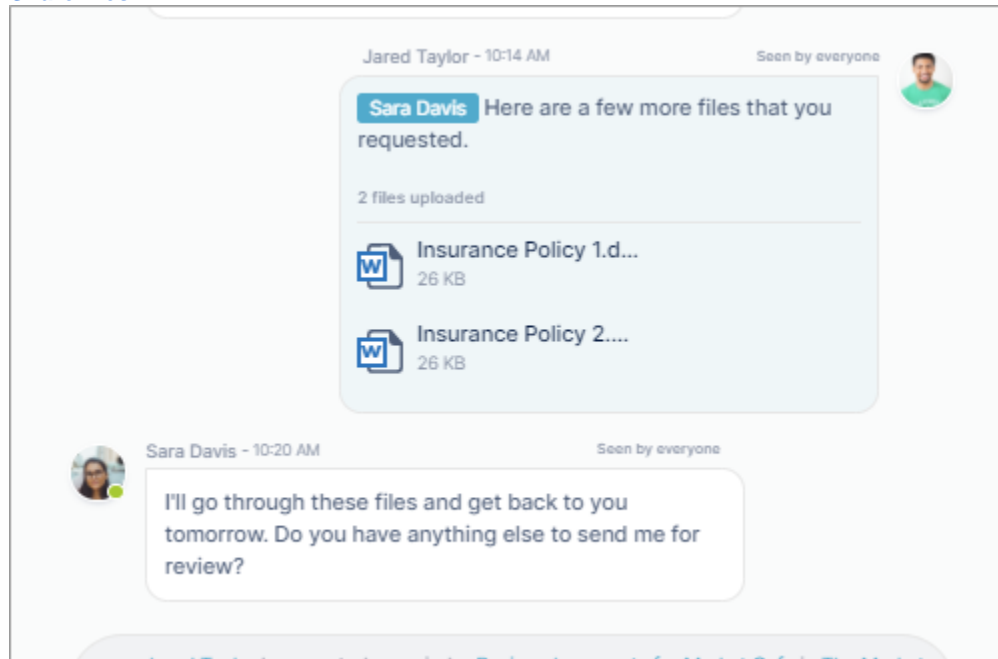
Jared Taylor - 10:14 AM

Seen by everyone

Sara Davis Here are a few more files that you requested.

2 files uploaded

Insurance Policy 1.d...
26 KB

Insurance Policy 2....
26 KB

Sara Davis - 10:20 AM

Seen by everyone

I'll go through these files and get back to you tomorrow. Do you have anything else to send me for review?

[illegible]